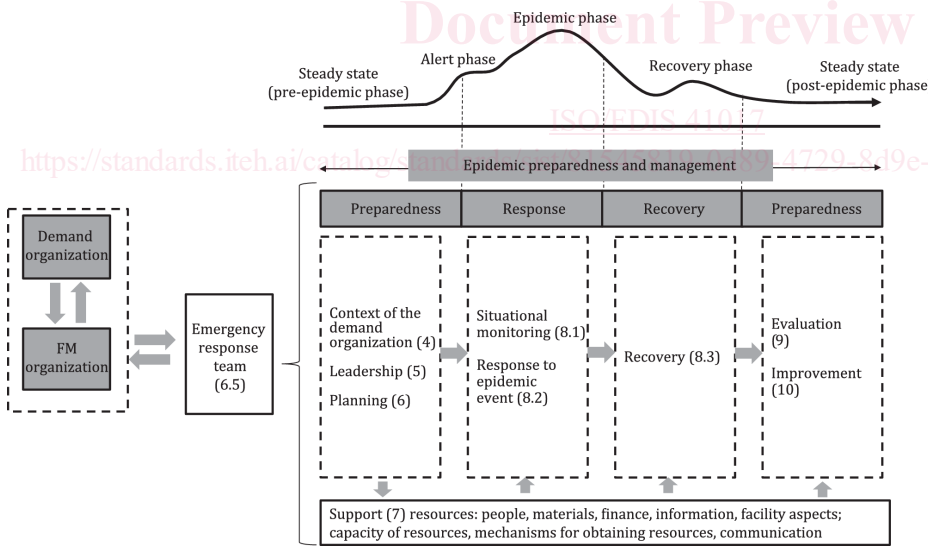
Document Preview

Epidemic phase

Alert phase

Steady state (pre-epidemic phase)

Recovery phase

Steady state (post-epidemic phase

ISO/FDIS 41017

https://standards.iteh.ai/catalog/stand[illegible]89-4729-8d9e-

Epidemic preparedness and management

Demand organization

FM organization

Emergency response team (6.5)

| Preparedness | Response | Recovery | Preparedness |
|---|---|---|---|

Context of the demand organization (4)

Leadership (5)

Planning (6)

Situational monitoring (8.1)

Response to epidemic event (8.2)

Recovery (8.3)

Evaluation (9)

Improvement (10)

Support (7) resources: people, materials, finance, information, facility aspects; capacity of resources, mechanisms for obtaining resources, communication